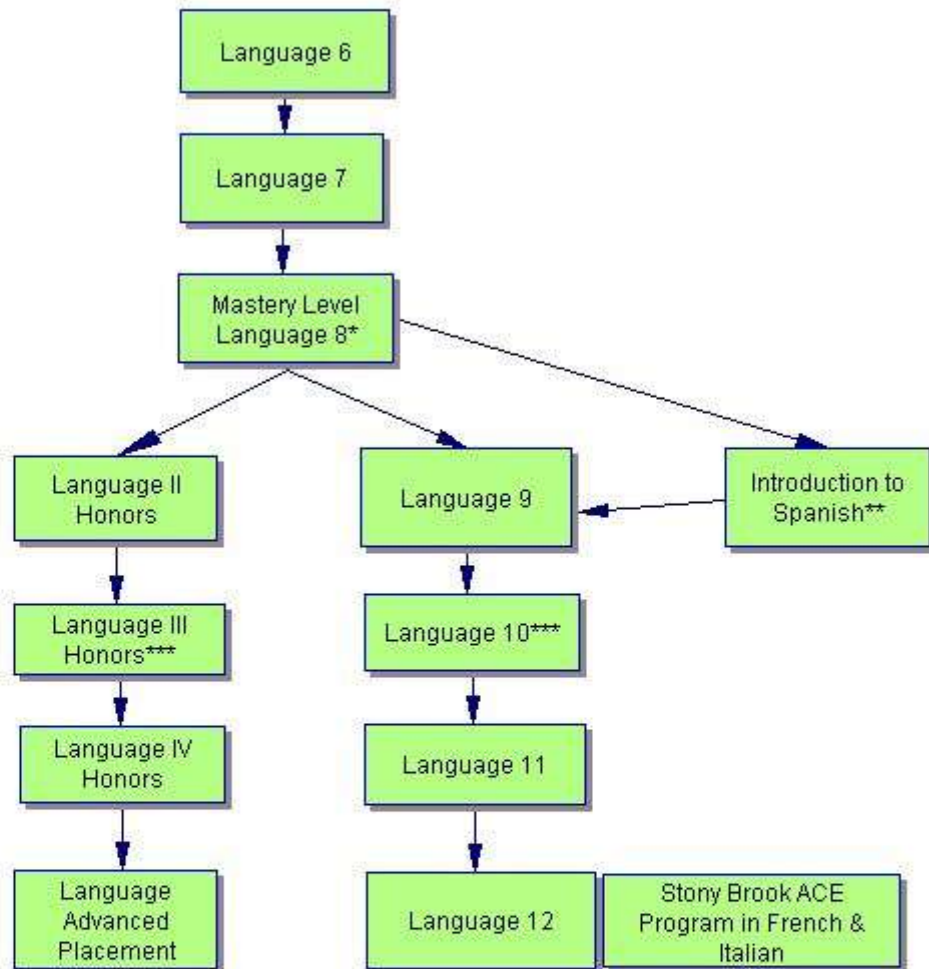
Language 6

Language 7

Mastery Level Language 8*

Language II Honors

Language 9

Introduction to Spanish**

Language III Honors***

Language 10***

Language IV Honors

Language 11

Language Advanced Placement

Language 12

Stony Brook ACE Program in French & Italian